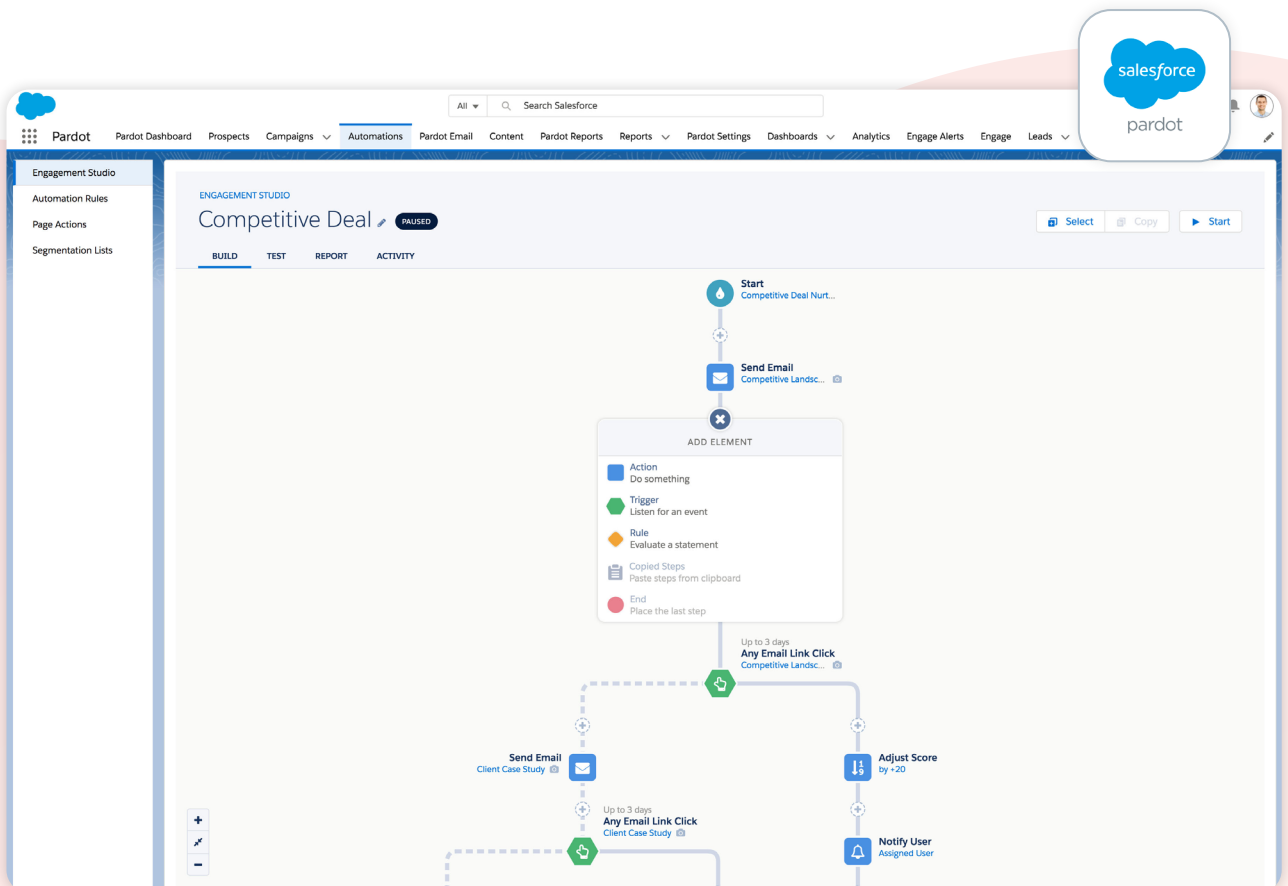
salesforce
pardot

All
Search Salesforce

Pardot  Pardot Dashboard  Prospects  Campaigns  Automations  Pardot Email  Content  Pardot Reports  Reports  Pardot Settings  Dashboards  Analytics  Engage Alerts  Engage  Leads

Engagement Studio
Automation Rules
Page Actions
Segmentation Lists

ENGAGEMENT STUDIO
Competitive Deal
PAUSED

Select  Copy  Start

BUILD  TEST  REPORT  ACTIVITY

Start
Competitive Deal Nurt...

Send Email
Competitive Landsc...

ADD ELEMENT

Action
Do something

Trigger
Listen for an event

Rule
Evaluate a statement

Copied Steps
Paste steps from clipboard

End
Place the last step

Up to 3 days
Any Email Link Click
Competitive Landsc...

Send Email
Client Case Study

Adjust Score
by +20

Up to 3 days
Any Email Link Click
Client Case Study

Notify User
Assigned User